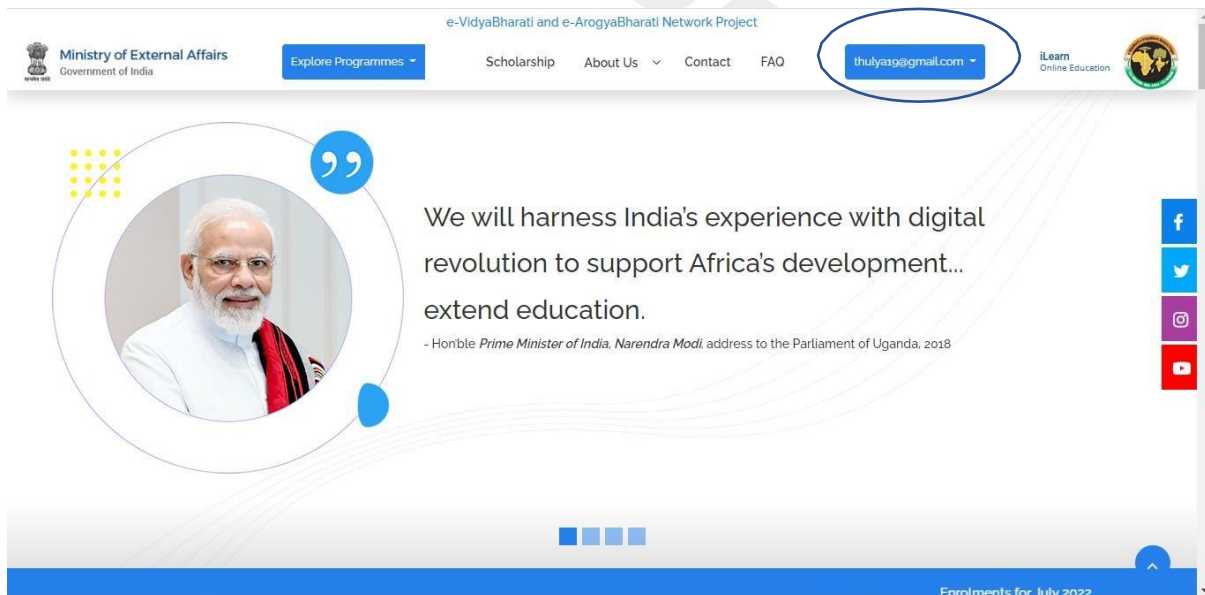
e-VidyaBharati and e-ArogyaBharati Network Project

Ministry of External Affairs
Government of India

Explore Programmes

Scholarship About Us Contact FAQ

thulya19@gmail.com

iLearn
Online Education

We will harness India's experience with digital revolution to support Africa's development... extend education.

- Hon'ble *Prime Minister of India, Narendra Modi*, address to the Parliament of Uganda, 2018

Enrolments for July 2022